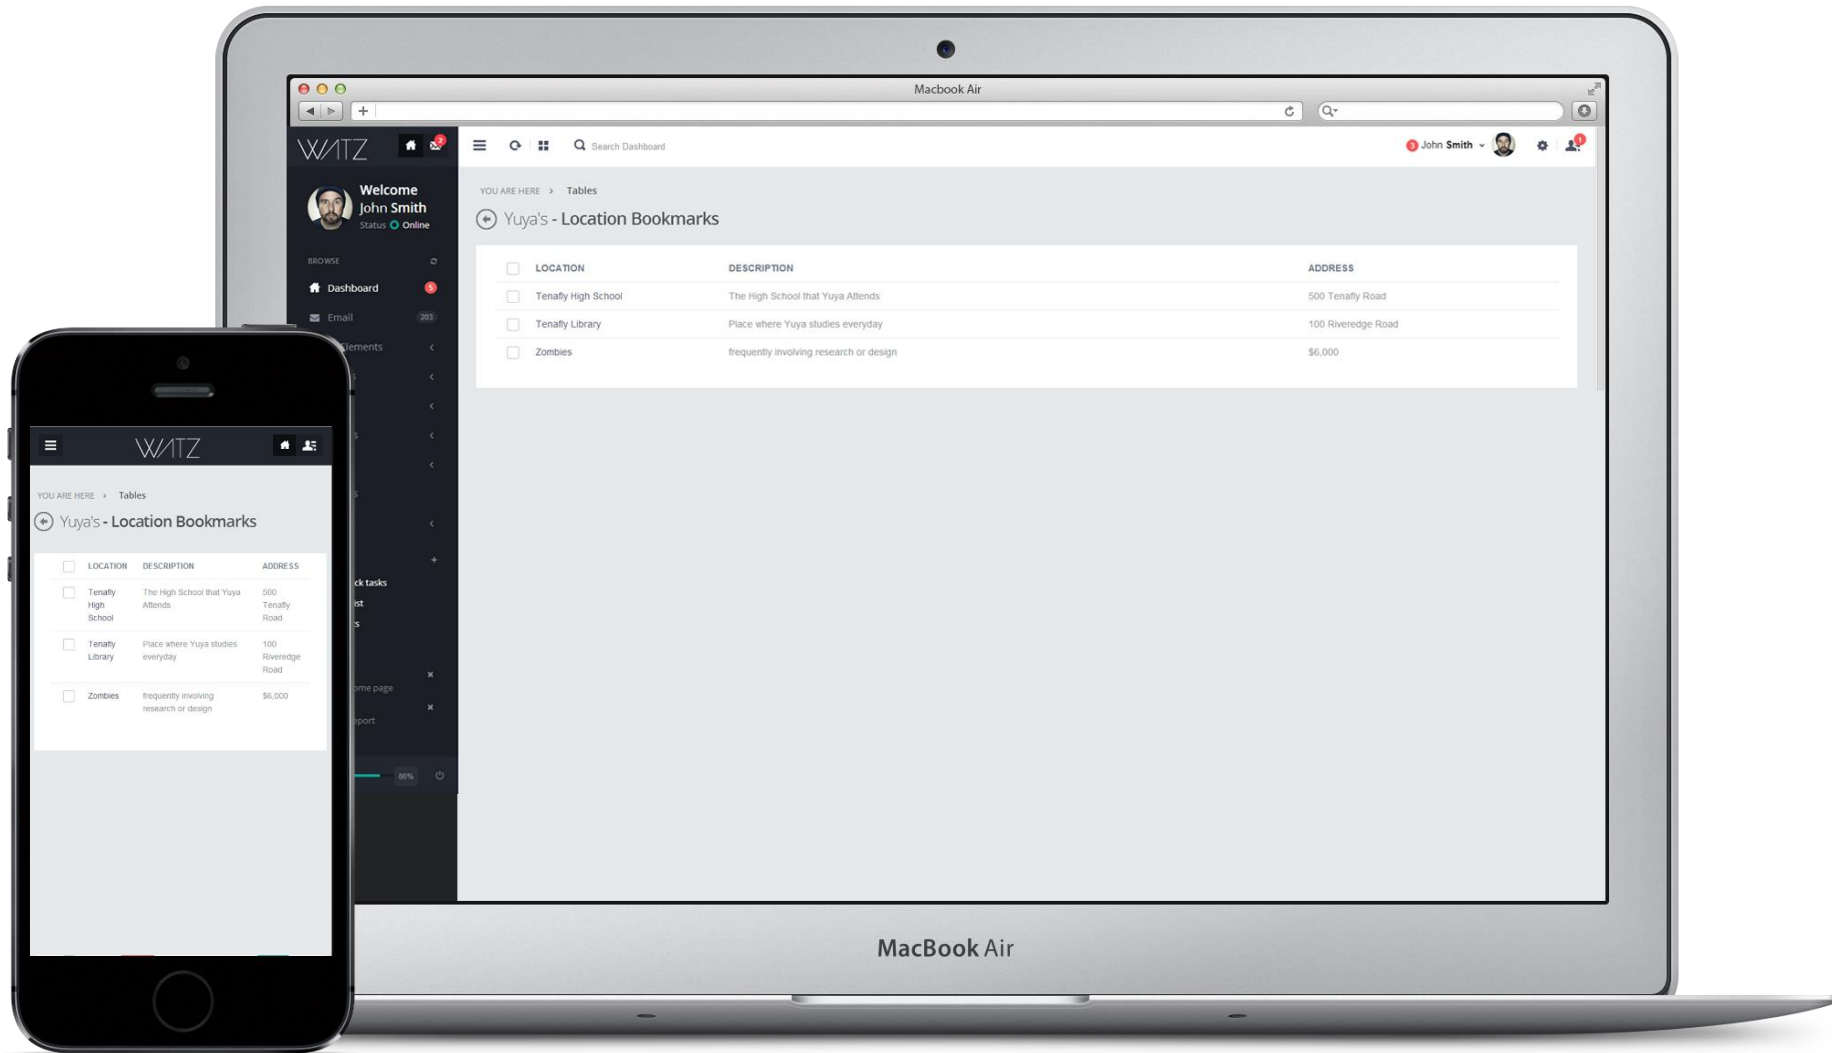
Macbook Air

WATZ

Search Dashboard

3 John Smith

Welcome John Smith
Status Online

BROWSE

Dashboard 5

Email 203

Elements

ck tasks

ist

s

ome page

eport

86%

YOU ARE HERE › Tables

Yuya's - Location Bookmarks

| LOCATION | DESCRIPTION | ADDRESS |
|---|---|---|
| Tenafly High School | The High School that Yuya Attends | 500 Tenafly Road |
| Tenafly Library | Place where Yuya studies everyday | 100 Riveredge Road |
| Zombies | frequently involving research or design | $6,000 |

MacBook Air

WATZ

YOU ARE HERE › Tables

Yuya's - Location Bookmarks

| LOCATION | DESCRIPTION | ADDRESS |
|---|---|---|
| Tenafly High School | The High School that Yuya Attends | 500 Tenafly Road |
| Tenafly Library | Place where Yuya studies everyday | 100 Riveredge Road |
| Zombies | frequently involving research or design | $6,000 |